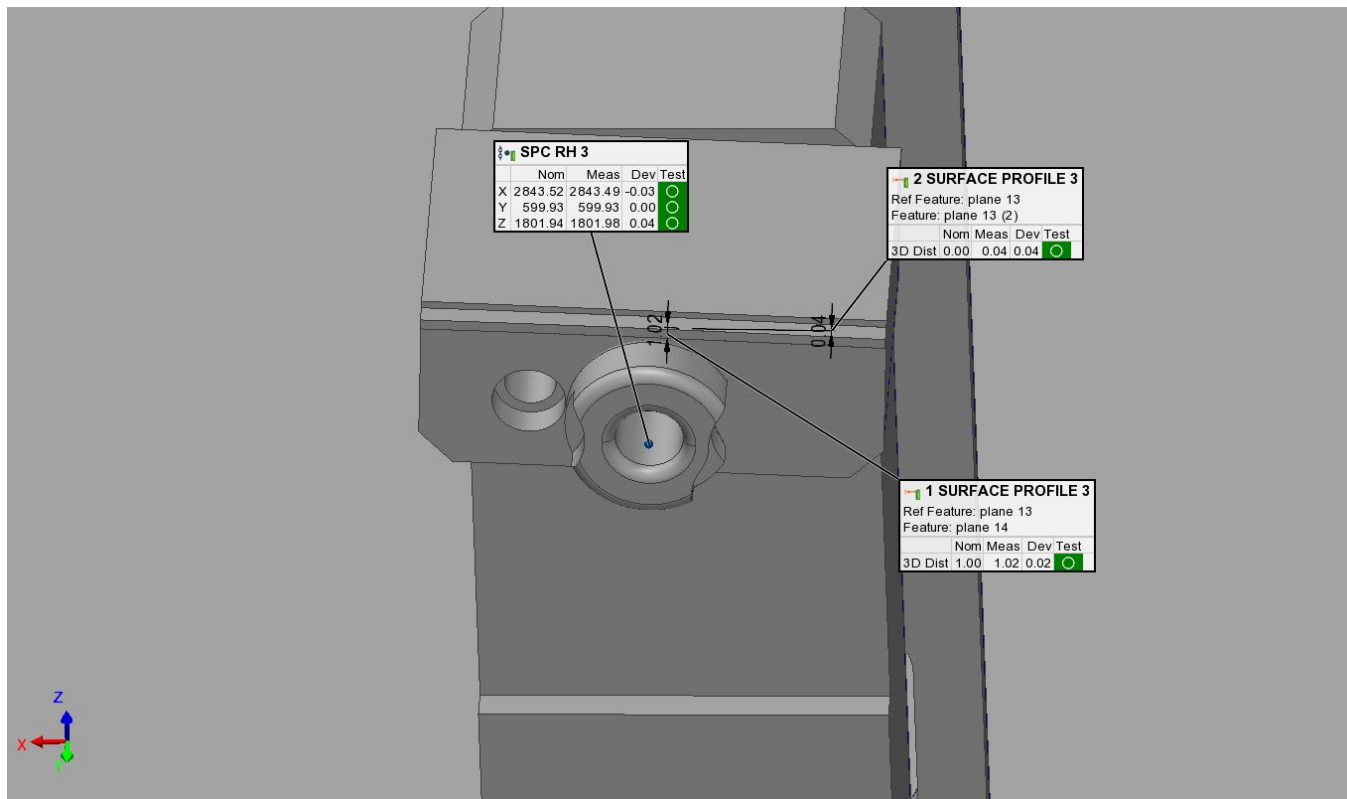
SPC RH 3

| | Nom | Meas | Dev | Test |
|---|---|---|---|---|
| X | 2843.52 | 2843.49 | -0.03 | ○ |
| Y | 599.93 | 599.93 | 0.00 | ○ |
| Z | 1801.94 | 1801.98 | 0.04 | ○ |

2 SURFACE PROFILE 3
Ref Feature: plane 13
Feature: plane 13 (2)

| | Nom | Meas | Dev | Test |
|---|---|---|---|---|
| 3D Dist | 0.00 | 0.04 | 0.04 | ○ |

1.02

0.04

1 SURFACE PROFILE 3
Ref Feature: plane 13
Feature: plane 14

| | Nom | Meas | Dev | Test |
|---|---|---|---|---|
| 3D Dist | 1.00 | 1.02 | 0.02 | ○ |

Z
X
Y